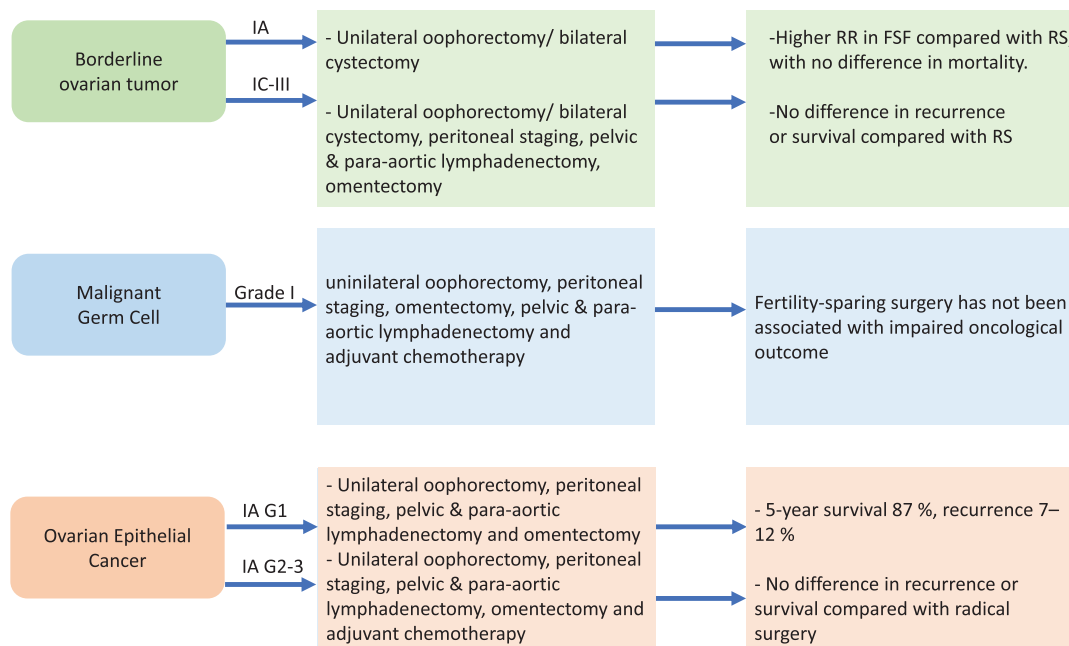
Borderline ovarian tumor

IA

IC-III

- Unilateral oophorectomy/ bilateral cystectomy

- Unilateral oophorectomy/ bilateral cystectomy, peritoneal staging, pelvic & para-aortic lymphadenectomy, omentectomy

-Higher RR in FSF compared with RS with no difference in mortality.

-No difference in recurrence or survival compared with RS

Malignant Germ Cell

Grade I

uninilateral oophorectomy, peritoneal staging, omentectomy, pelvic & para-aortic lymphadenectomy and adjuvant chemotherapy

Fertility-sparing surgery has not been associated with impaired oncological outcome

Ovarian Epithelial Cancer

IA G1

IA G2-3

- Unilateral oophorectomy, peritoneal staging, pelvic & para-aortic lymphadenectomy and omentectomy
- Unilateral oophorectomy, peritoneal staging, pelvic & para-aortic lymphadenectomy, omentectomy and adjuvant chemotherapy

- 5-year survival 87 %, recurrence 7–12 %

- No difference in recurrence or survival compared with radical surgery